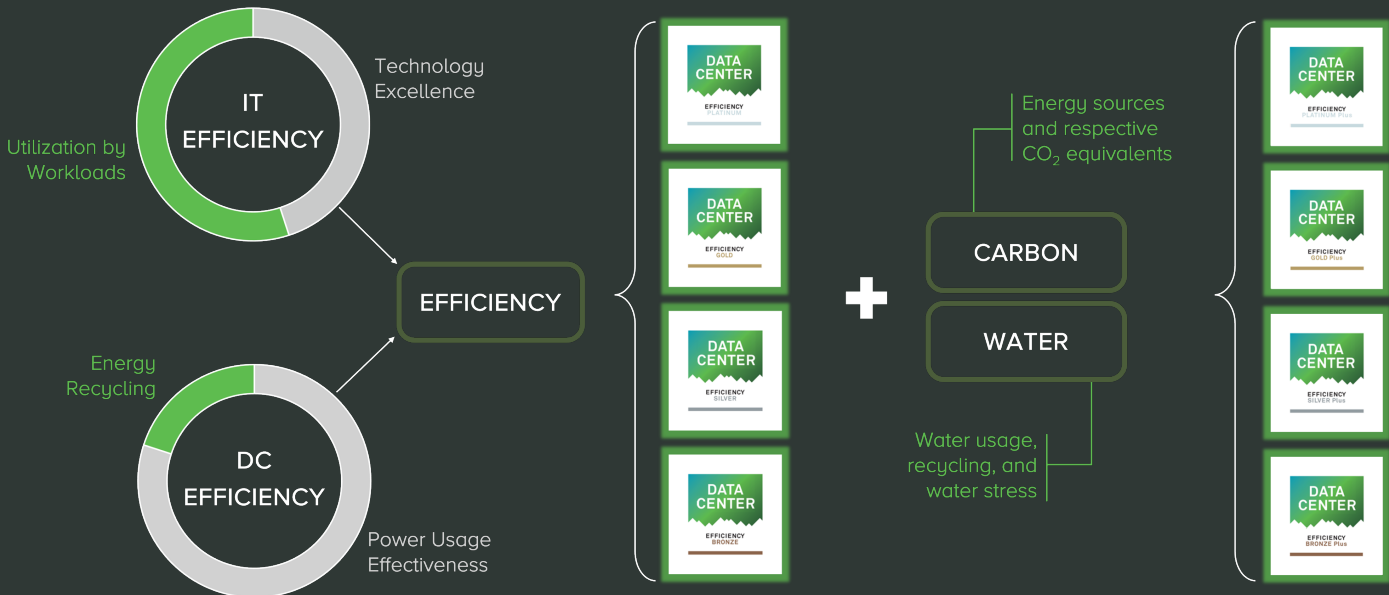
IT EFFICIENCY

Technology Excellence

Utilization by Workloads

EFFICIENCY

Energy Recycling

DC EFFICIENCY

Power Usage Effectiveness

DATA CENTER
EFFICIENCY
PLATINUM

DATA CENTER
EFFICIENCY
GOLD

DATA CENTER
EFFICIENCY
SILVER

DATA CENTER
EFFICIENCY
BRONZE

Energy sources and respective $CO_2$ equivalents

CARBON

WATER

Water usage, recycling, and water stress

DATA CENTER
EFFICIENCY
PLATINUM Plus

DATA CENTER
EFFICIENCY
GOLD Plus

DATA CENTER
EFFICIENCY
SILVER Plus

DATA CENTER
EFFICIENCY
BRONZE Plus